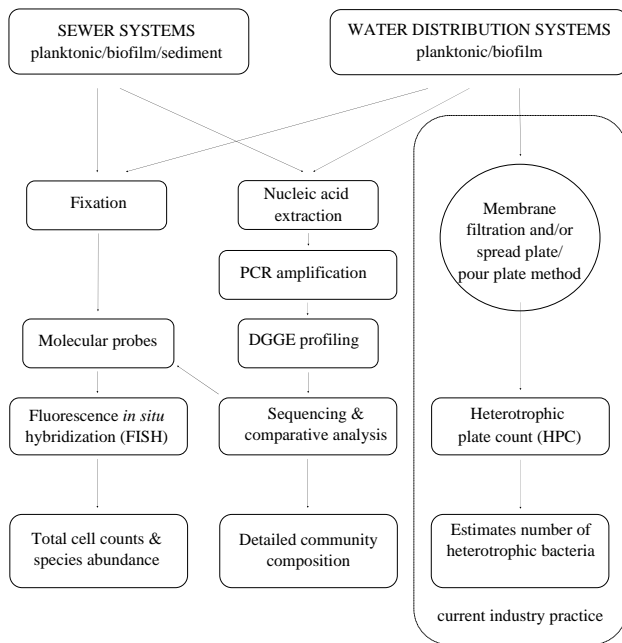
SEWER SYSTEMS
planktonic/biofilm/sediment

WATER DISTRIBUTION SYSTEMS
planktonic/biofilm

Fixation

Nucleic acid extraction

Membrane filtration and/or spread plate/ pour plate method

PCR amplification

Molecular probes

DGGE profiling

Fluorescence *in situ* hybridization (FISH)

Sequencing & comparative analysis

Heterotrophic plate count (HPC)

Total cell counts & species abundance

Detailed community composition

Estimates number of heterotrophic bacteria

current industry practice